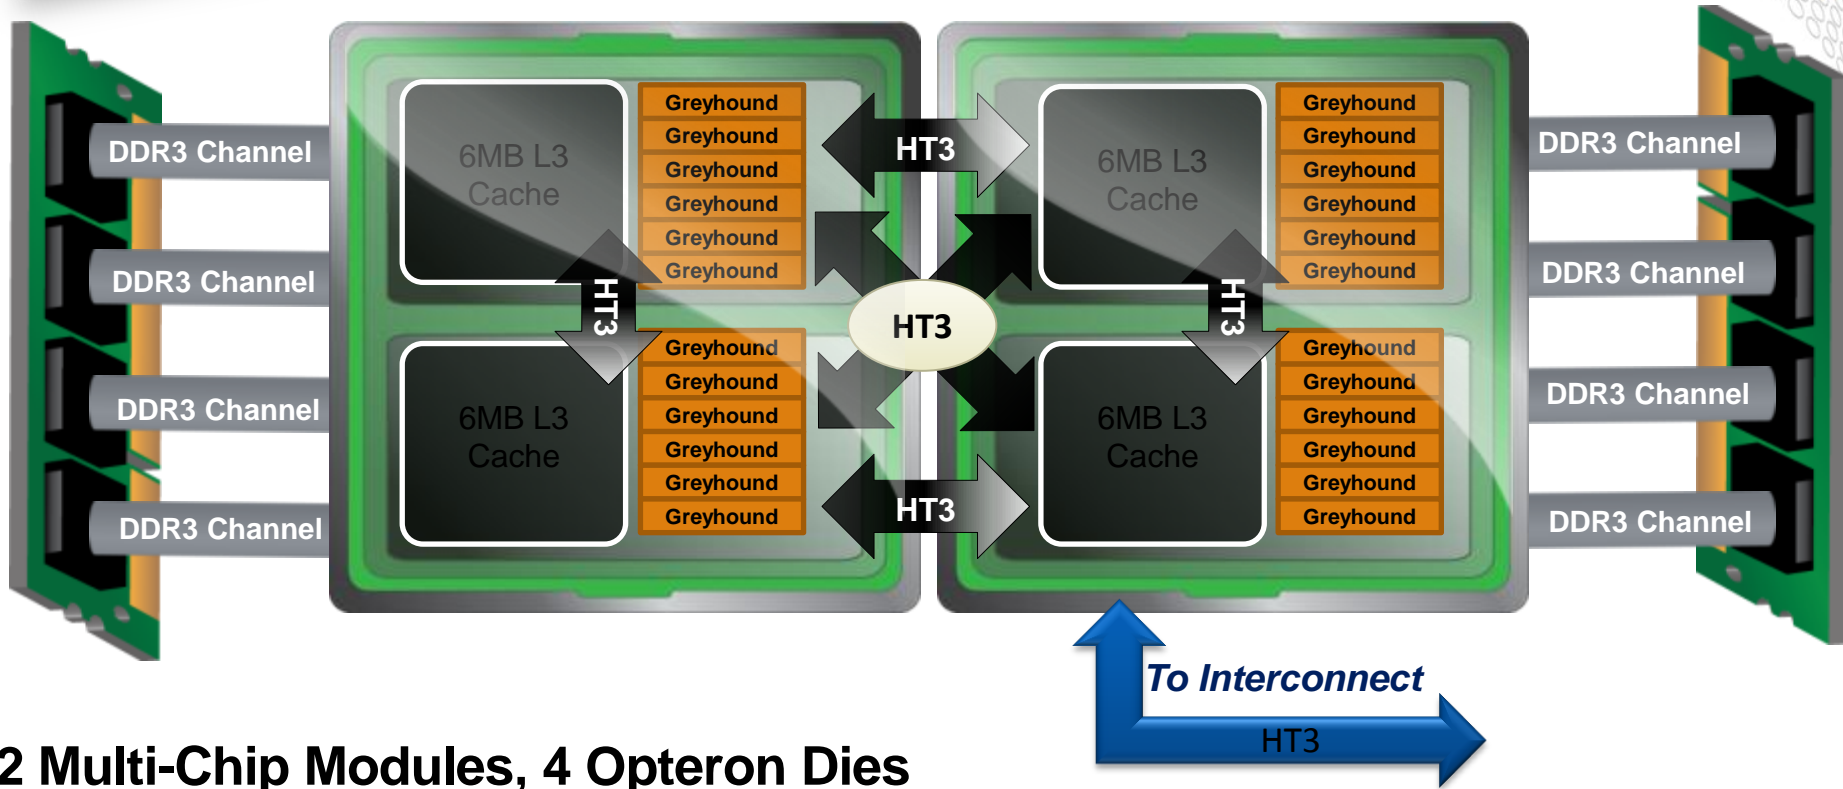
DDR3 Channel
DDR3 Channel
DDR3 Channel
DDR3 Channel

6MB L3 Cache
Greyhound
Greyhound
Greyhound
Greyhound
Greyhound
Greyhound

HT3

6MB L3 Cache
Greyhound
Greyhound
Greyhound
Greyhound
Greyhound
Greyhound

HT3

6MB L3 Cache
Greyhound
Greyhound
Greyhound
Greyhound
Greyhound
Greyhound

HT3

HT3

6MB L3 Cache
Greyhound
Greyhound
Greyhound
Greyhound
Greyhound
Greyhound

HT3

HT3

DDR3 Channel
DDR3 Channel
DDR3 Channel
DDR3 Channel

To Interconnect
HT3

2 Multi-Chip Modules, 4 Opteron Dies